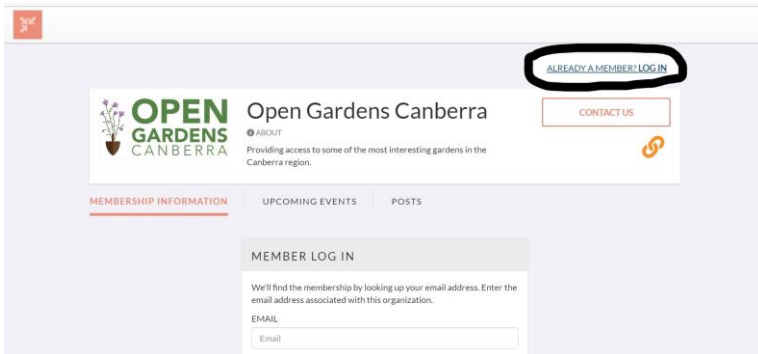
ALREADY A MEMBER? LOG IN

OPEN GARDENS CANBERRA

Open Gardens Canberra

ABOUT

Providing access to some of the most interesting gardens in the Canberra region.

CONTACT US

MEMBERSHIP INFORMATION

UPCOMING EVENTS

POSTS

MEMBER LOG IN

We'll find the membership by looking up your email address. Enter the email address associated with this organization.

EMAIL

Email